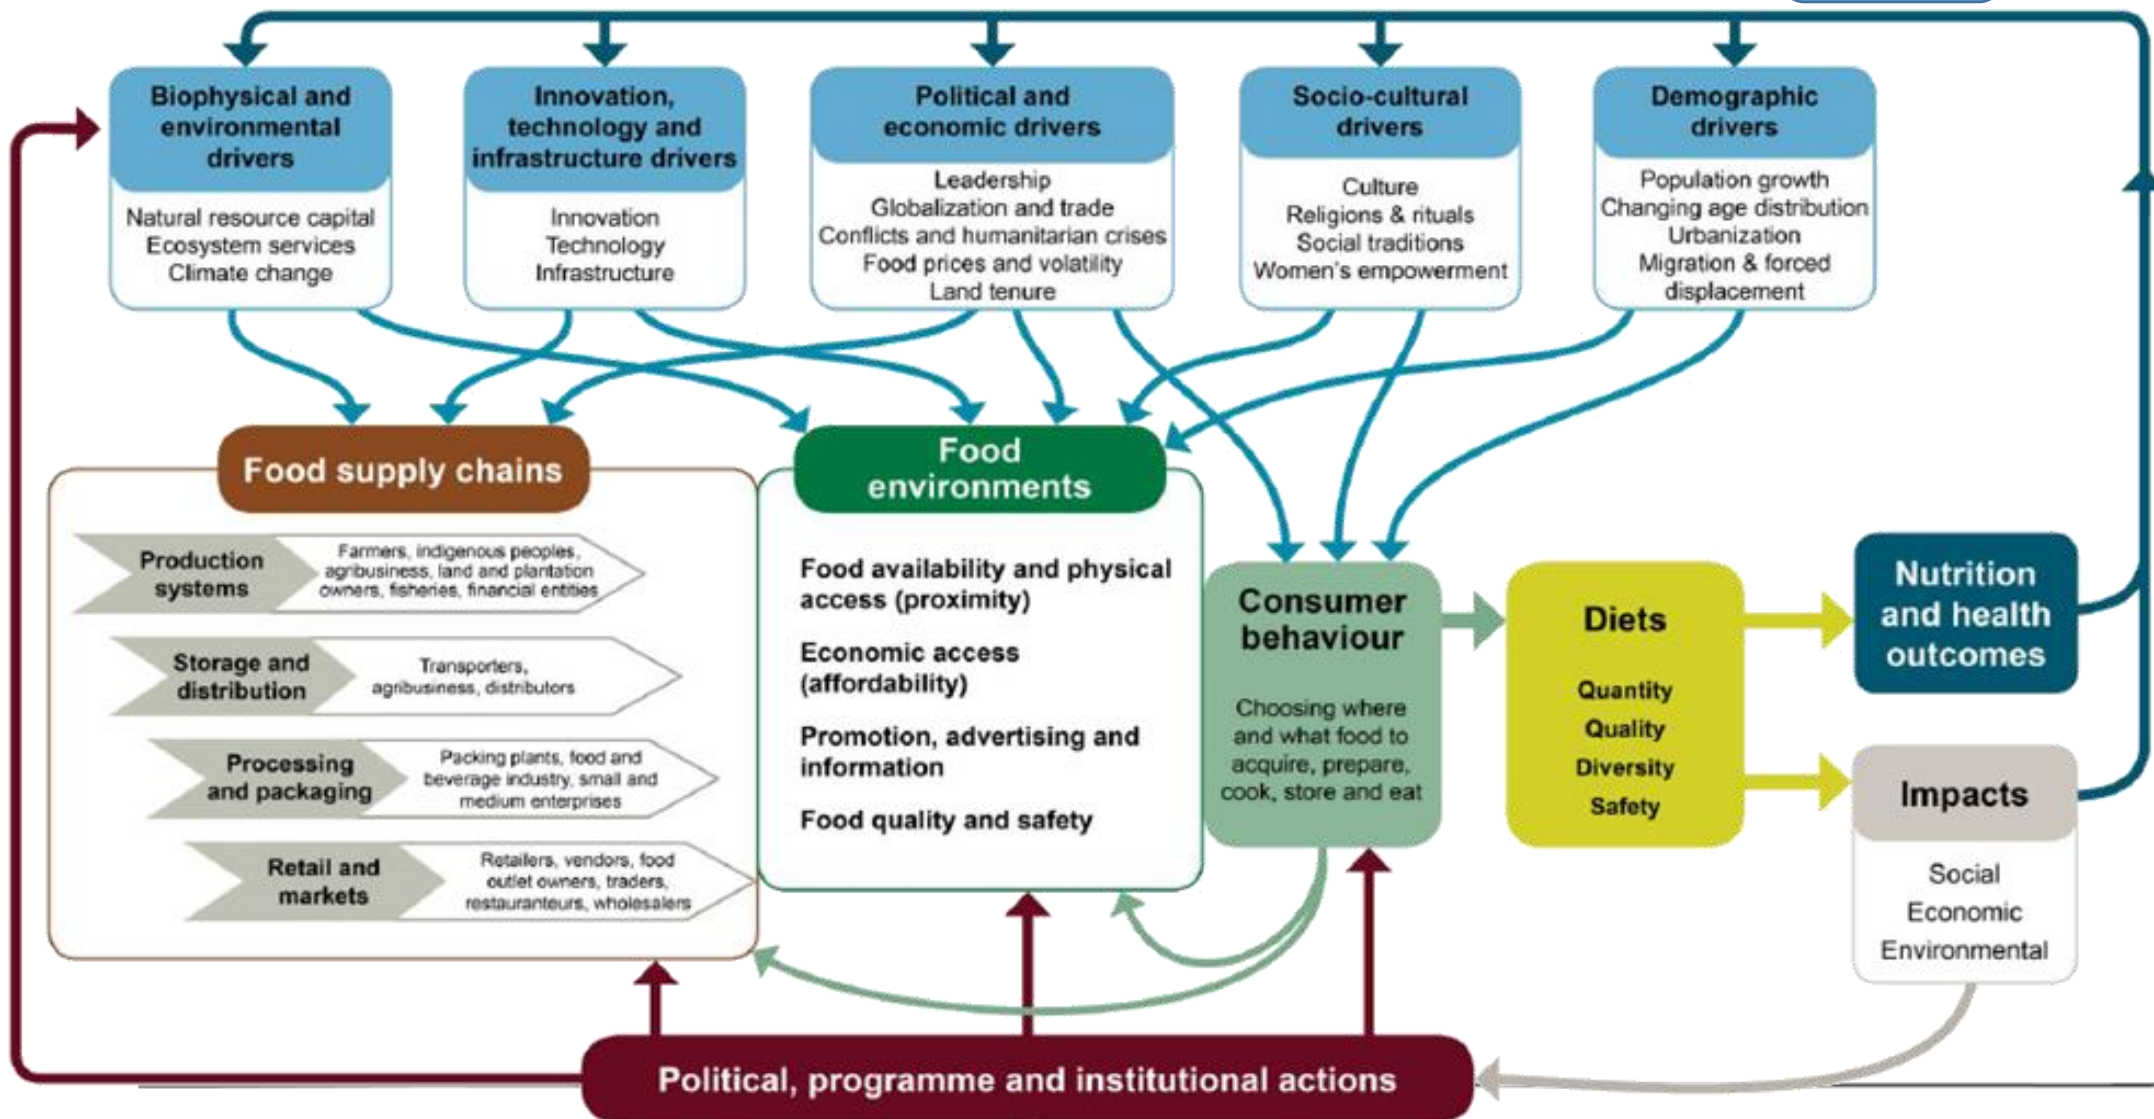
Biophysical and environmental drivers

Natural resource capital
Ecosystem services
Climate change

Innovation, technology and infrastructure drivers

Innovation
Technology
Infrastructure

Political and economic drivers

Leadership
Globalization and trade
Conflicts and humanitarian crises
Food prices and volatility
Land tenure

Socio-cultural drivers

Culture
Religions & rituals
Social traditions
Women's empowerment

Demographic drivers

Population growth
Changing age distribution
Urbanization
Migration & forced displacement

Food supply chains

Production systems
Farmers, indigenous peoples, agribusiness, land and plantation owners, fisheries, financial entities

Storage and distribution
Transporters, agribusiness, distributors

Processing and packaging
Packing plants, food and beverage industry, small and medium enterprises

Retail and markets
Retailers, vendors, food outlet owners, traders, restauranteurs, wholesalers

Food environments

Food availability and physical access (proximity)

Economic access (affordability)

Promotion, advertising and information

Food quality and safety

Consumer behaviour

Choosing where and what food to acquire, prepare, cook, store and eat

Diets

Quantity
Quality
Diversity
Safety

Nutrition and health outcomes

Impacts

Social
Economic
Environmental

Political, programme and institutional actions